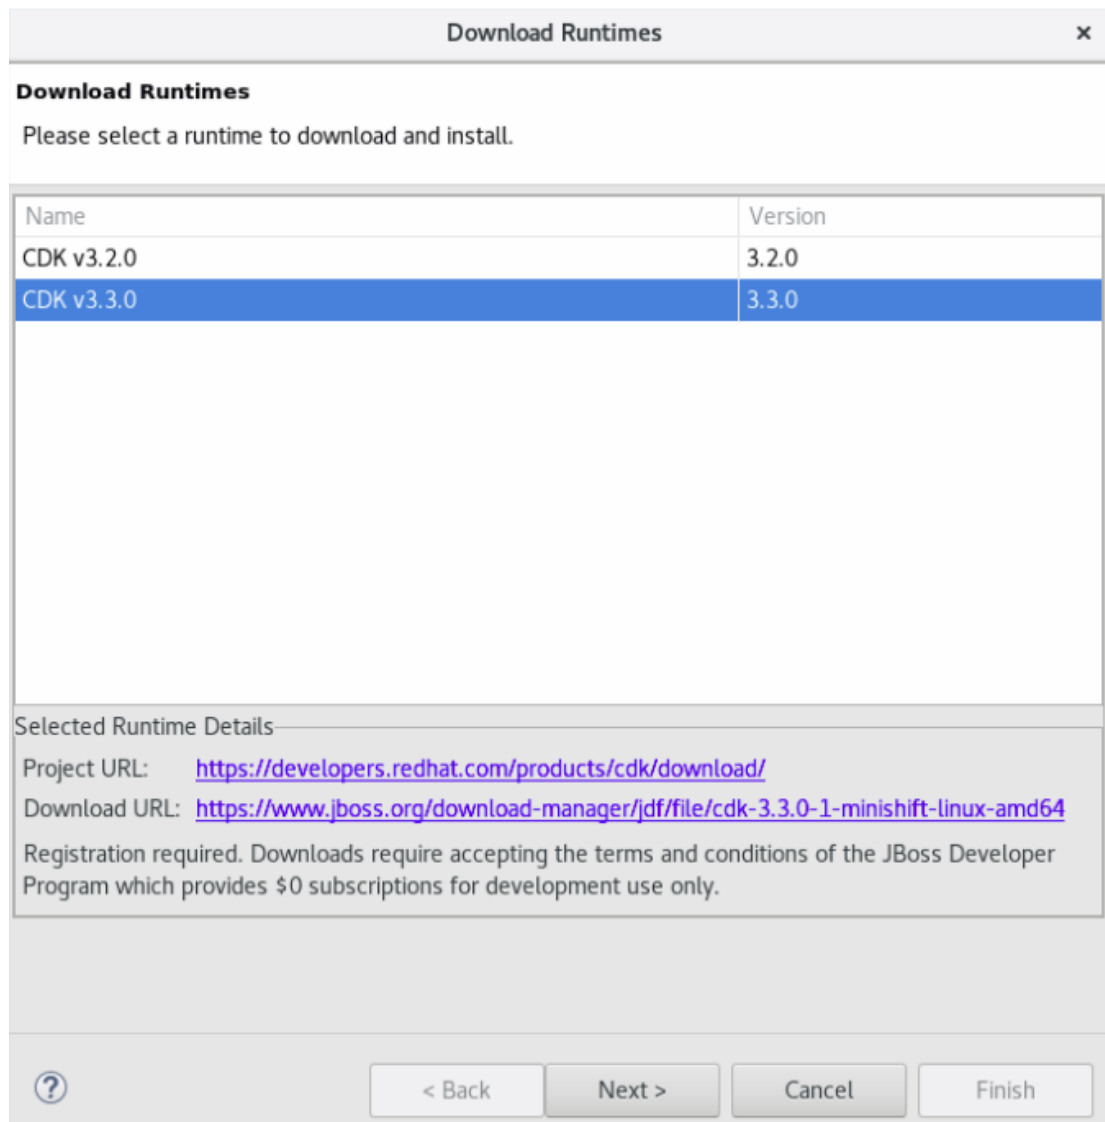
Download Runtimes ×

**Download Runtimes**

Please select a runtime to download and install.

| Name | Version |
|---|---|
| CDK v3.2.0 | 3.2.0 |
| CDK v3.3.0 | 3.3.0 |

Selected Runtime Details

Project URL: https://developers.redhat.com/products/cdk/download/

Download URL: https://www.jboss.org/download-manager/jdf/file/cdk-3.3.0-1-minishift-linux-amd64

Registration required. Downloads require accepting the terms and conditions of the JBoss Developer Program which provides $0 subscriptions for development use only.

?

< Back Next > Cancel Finish